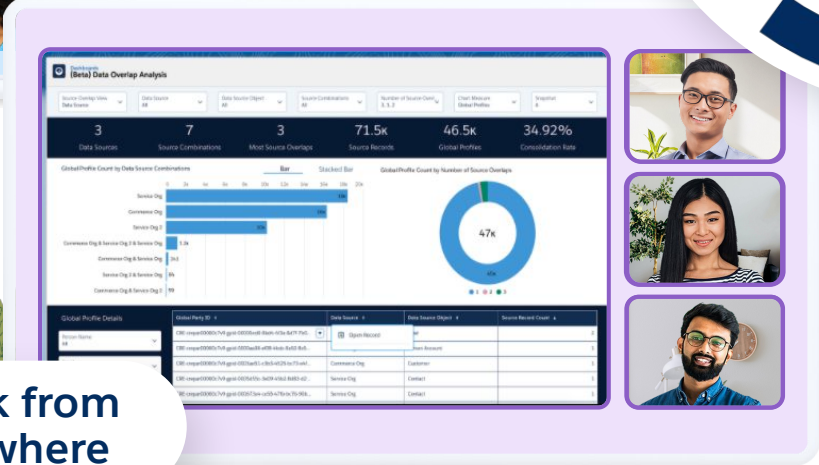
Dashboards
(Beta) Data Overlap Analysis

Source Overlap View
Data Source

Data Source
All

Data Source Object
All

Source Combinations
All

Number of Source Overl...
3, 1, 2

Chart Measure
Global Profiles

Snapshot
6

3
Data Sources

7
Source Combinations

3
Most Source Overlaps

71.5K
Source Records

46.5K
Global Profiles

34.92%
Consolidation Rate

Global Profile Count by Data Source Combinations

Bar
Stacked Bar

Service Org
Commerce Org
Service Org 2
Commerce Org & Service Org 2 & Service Org
Commerce Org & Service Org
Service Org 2 & Service Org
Commerce Org & Service Org 2

Global Profile Count by Number of Source Overlaps

47K

Global Profile Details

Global Party ID
Data Source
Data Source Object
Source Record Count

Open Record

Commerce Org
Customer
Service Org
Contact
Service Org
Contact

k from
where